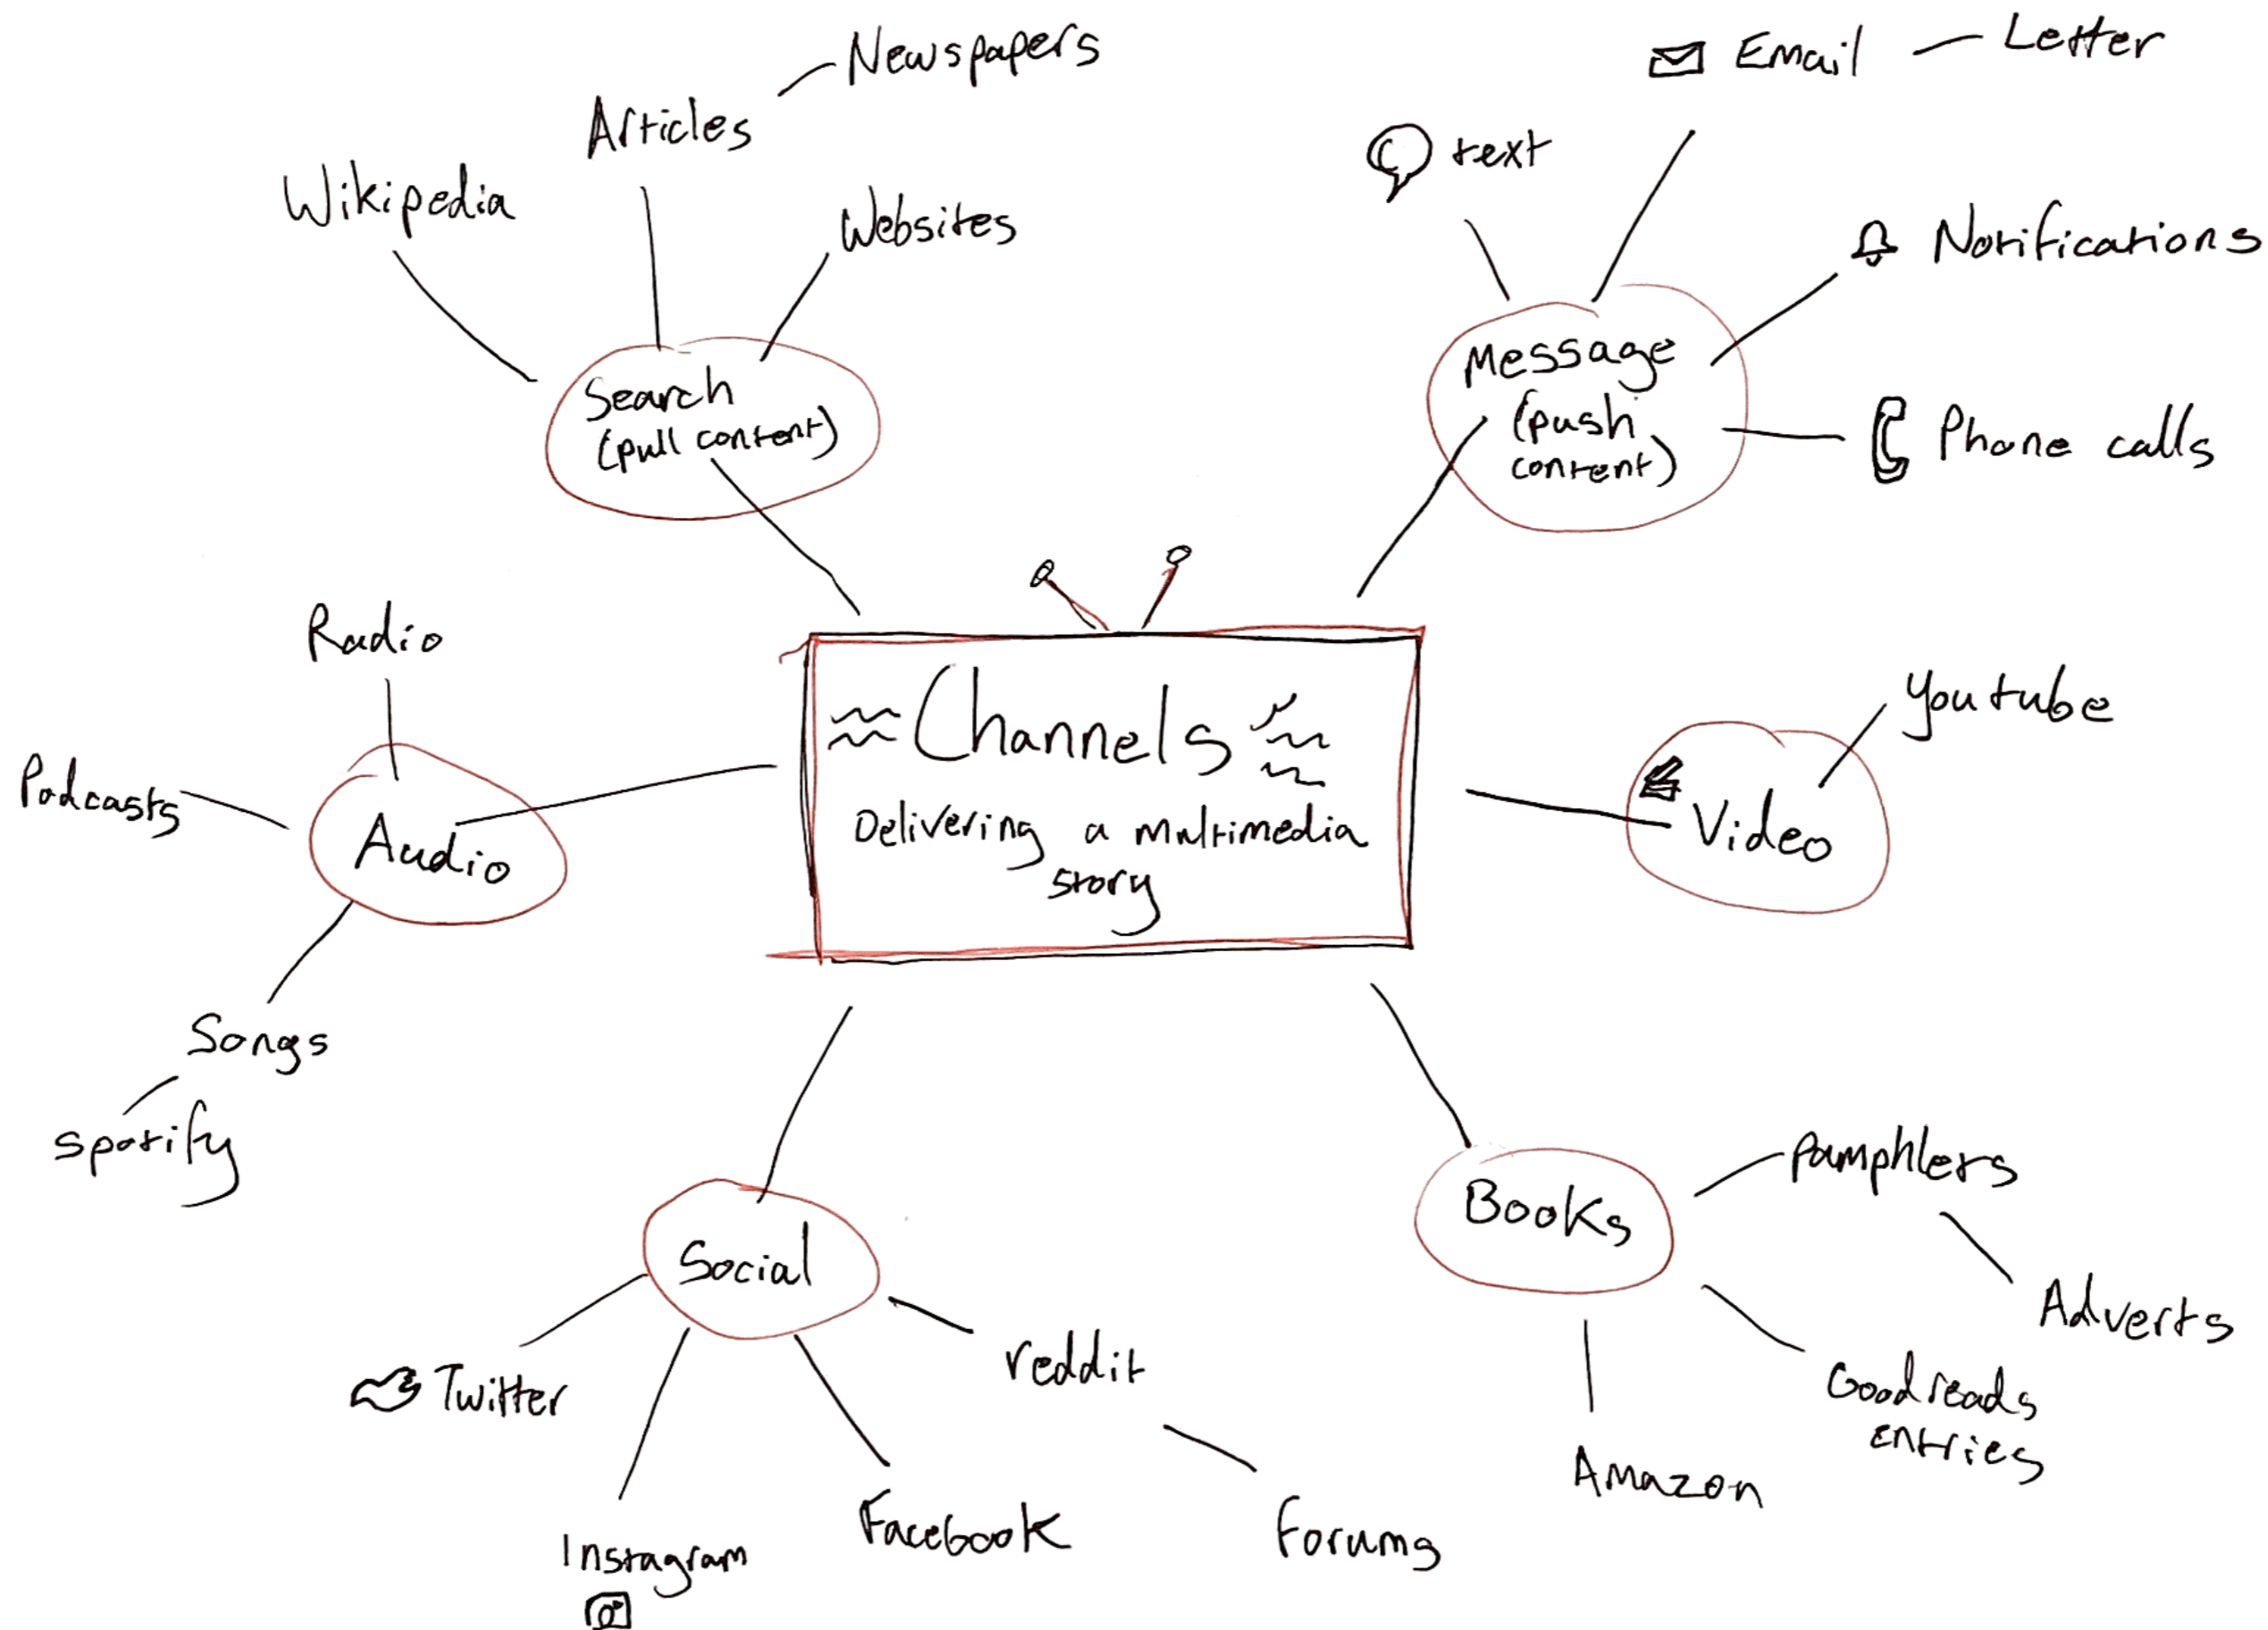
Channels

Delivering a multimedia story

Search (pull content)

Wikipedia

Articles

Newspapers

Websites

Message (push content)

text

Email

Letter

Notifications

Phone calls

Video

Youtube

Audio

Radio

Podcasts

Songs

spotify

Social

Twitter

Instagram

Facebook

reddit

Forums

Books

pamphlets

Adverts

Goodreads entries

Amazon